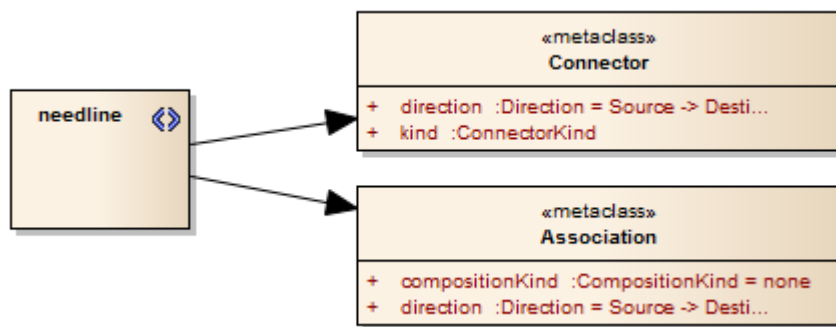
needline

«metaclass»
Connector

+ direction :Direction = Source -> Desti...
+ kind :ConnectorKind

«metaclass»
Association

+ compositionKind :CompositionKind = none
+ direction :Direction = Source -> Desti...